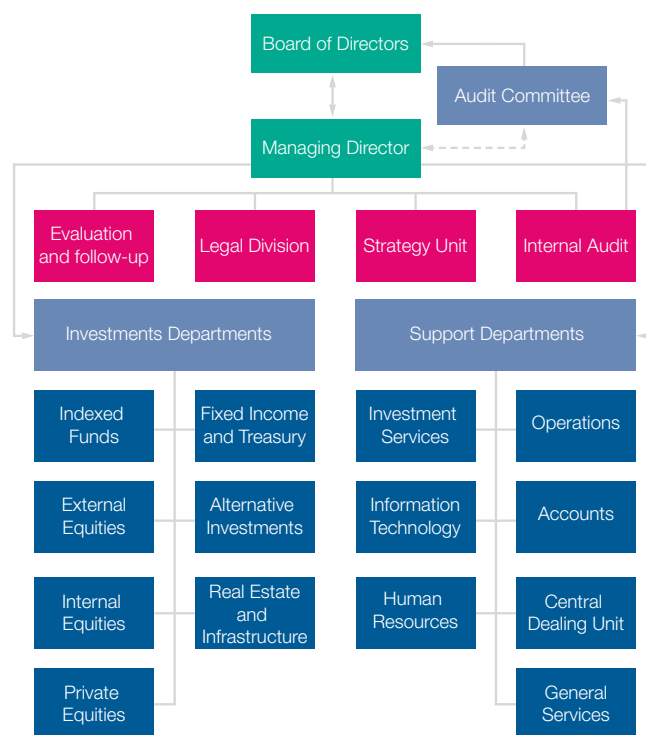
Board of Directors

Audit Committee

Managing Director

Evaluation and follow-up

Legal Division

Strategy Unit

Internal Audit

Investments Departments

Support Departments

Indexed Funds

Fixed Income and Treasury

External Equities

Alternative Investments

Internal Equities

Real Estate and Infrastructure

Private Equities

Investment Services

Operations

Information Technology

Accounts

Human Resources

Central Dealing Unit

General Services